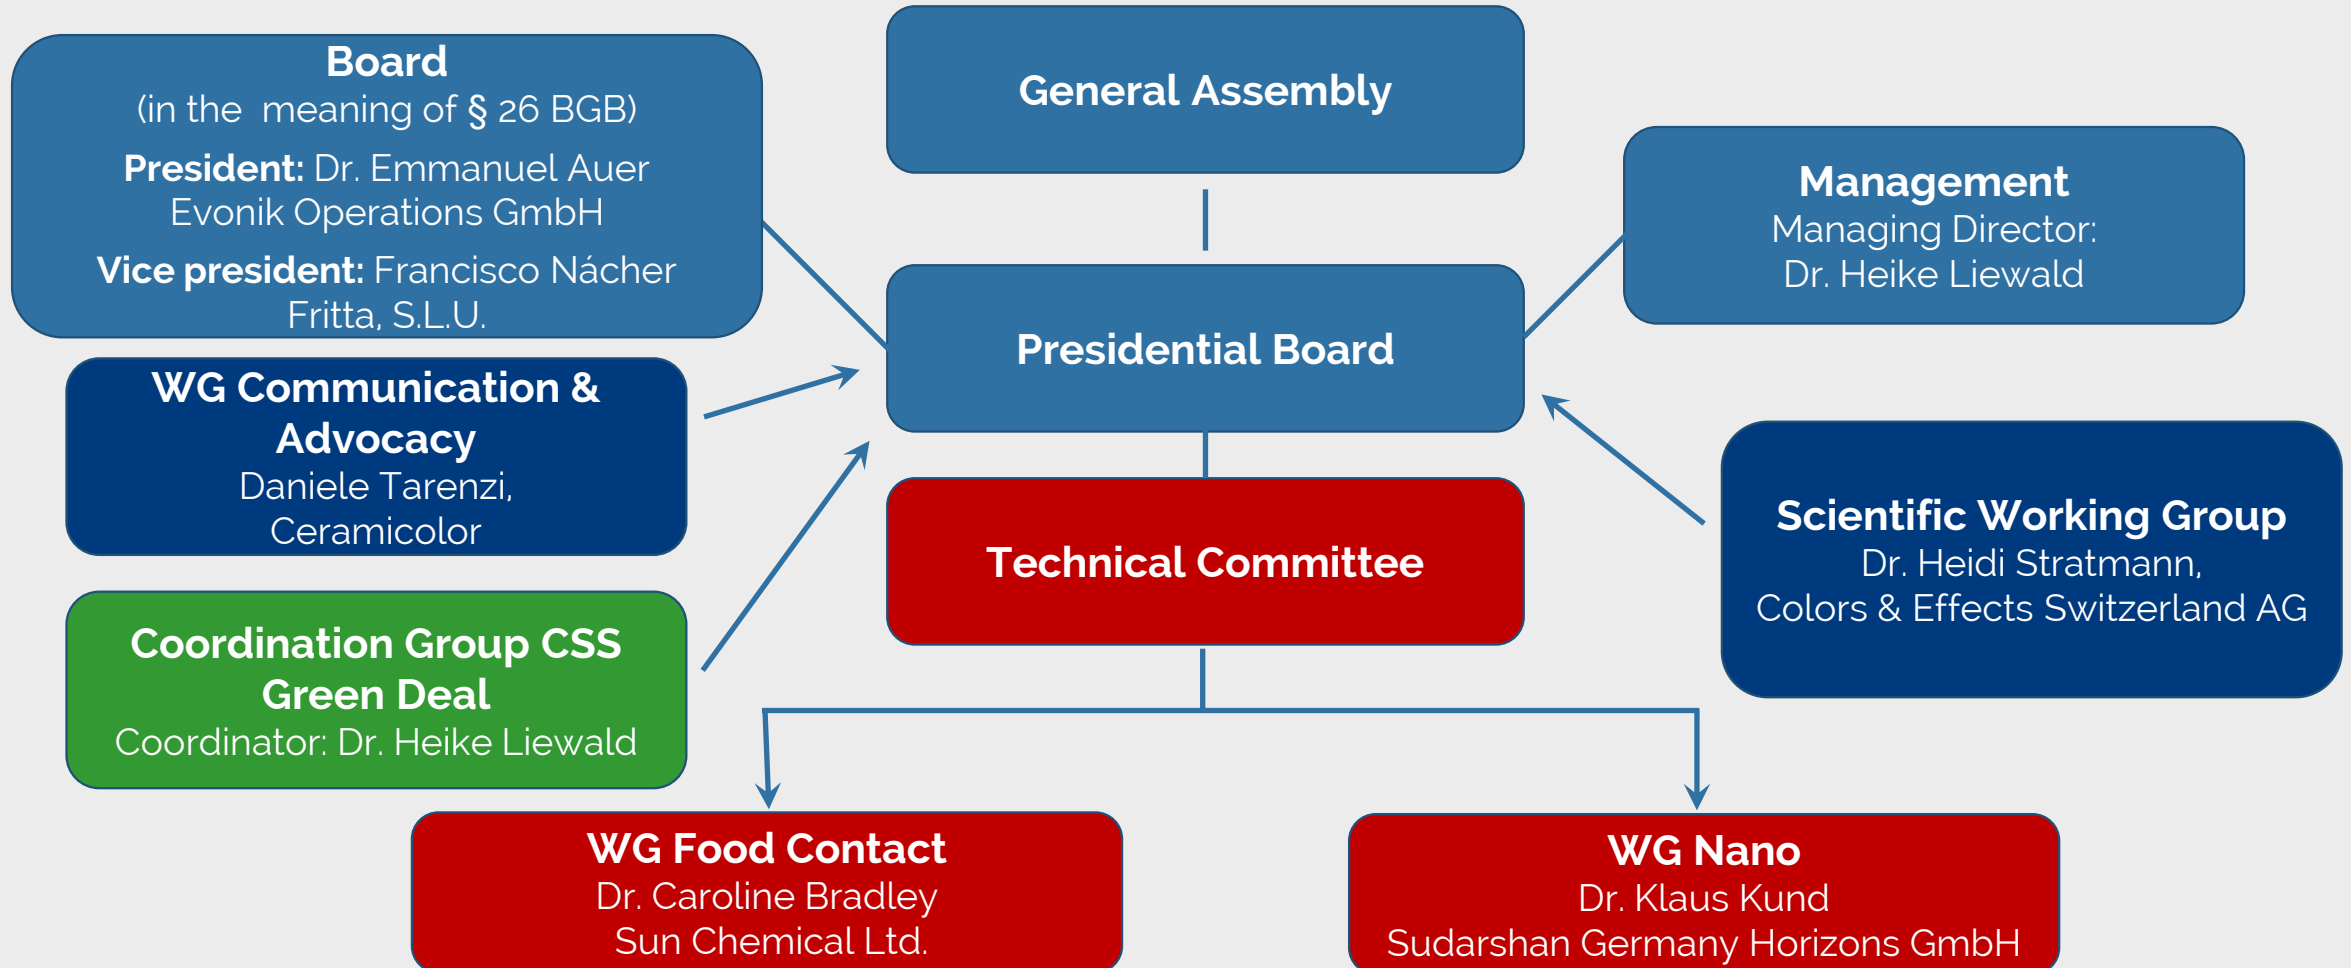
Board
(in the meaning of § 26 BGB)
President: Dr. Emmanuel Auer
Evonik Operations GmbH
Vice president: Francisco Nácher
Fritta, S.L.U.

General Assembly

Management
Managing Director:
Dr. Heike Liewald

Presidential Board

WG Communication & Advocacy
Daniele Tarenzi,
Ceramicolor

Technical Committee

Scientific Working Group
Dr. Heidi Stratmann,
Colors & Effects Switzerland AG

Coordination Group CSS Green Deal
Coordinator: Dr. Heike Liewald

WG Food Contact
Dr. Caroline Bradley
Sun Chemical Ltd.

WG Nano
Dr. Klaus Kund
Sudarshan Germany Horizons GmbH